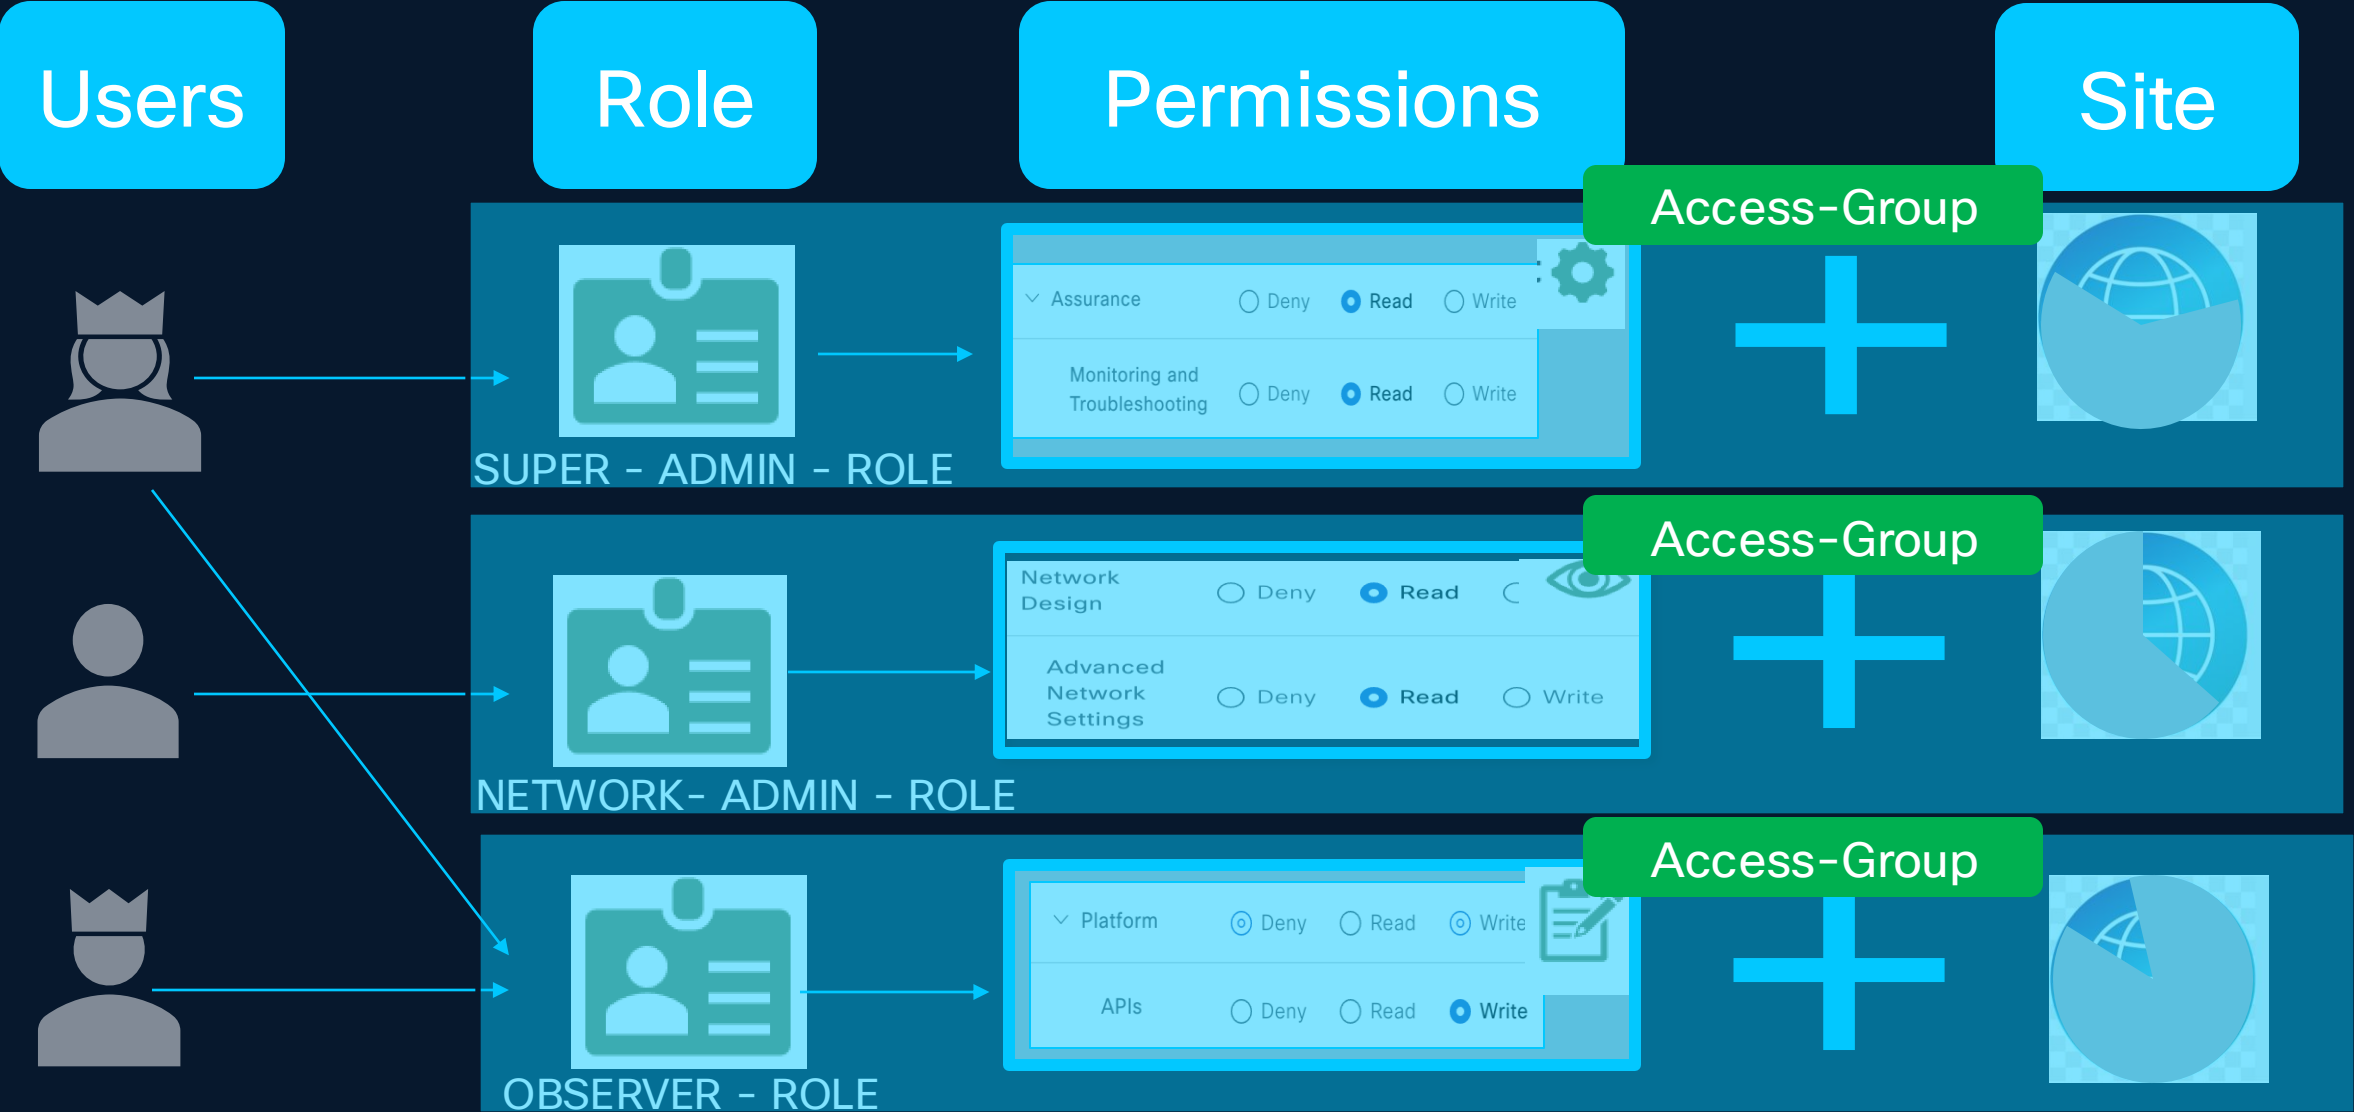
Users

Role

Permissions

Site

Access-Group

Assurance Deny Read Write

Monitoring and Troubleshooting Deny Read Write

SUPER - ADMIN - ROLE

Access-Group

Network Design Deny Read

Advanced Network Settings Deny Read Write

NETWORK- ADMIN - ROLE

Access-Group

Platform Deny Read Write

APIs Deny Read Write

OBSERVER - ROLE